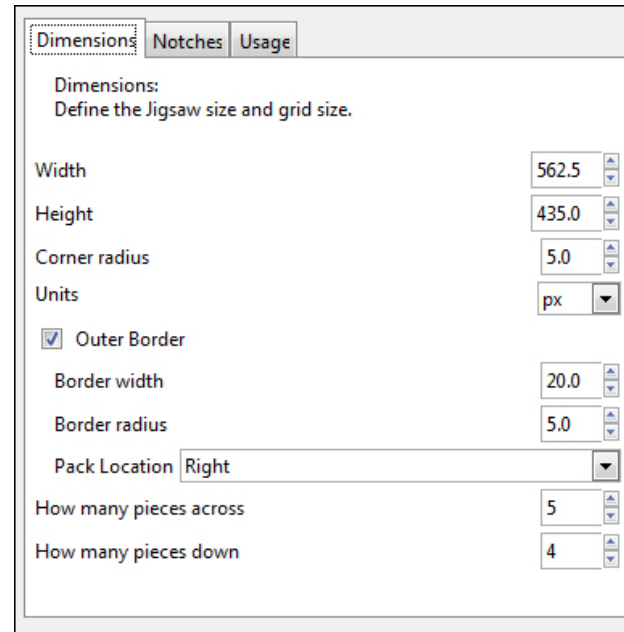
Dimensions | Notches | Usage

Dimensions:
Define the Jigsaw size and grid size.

Width 562.5

Height 435.0

Corner radius 5.0

Units px

Outer Border

Border width 20.0

Border radius 5.0

Pack Location Right

How many pieces across 5

How many pieces down 4